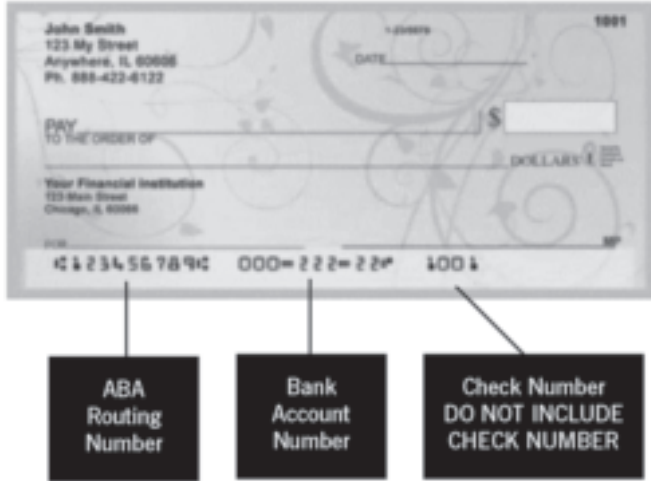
John Smith
123 My Street
Anywhere, IL 60606
Ph. 888-422-6122

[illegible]

1001

DATE

PAY
TO THE ORDER OF

$

DOLLARS

Your Financial Institution
123 Main Street
Chicago, IL 60666

FOR

⑆123456789⑆ 000⑈222⑈22⑈ ⑆001⑆

ABA Routing Number

Bank Account Number

Check Number DO NOT INCLUDE CHECK NUMBER